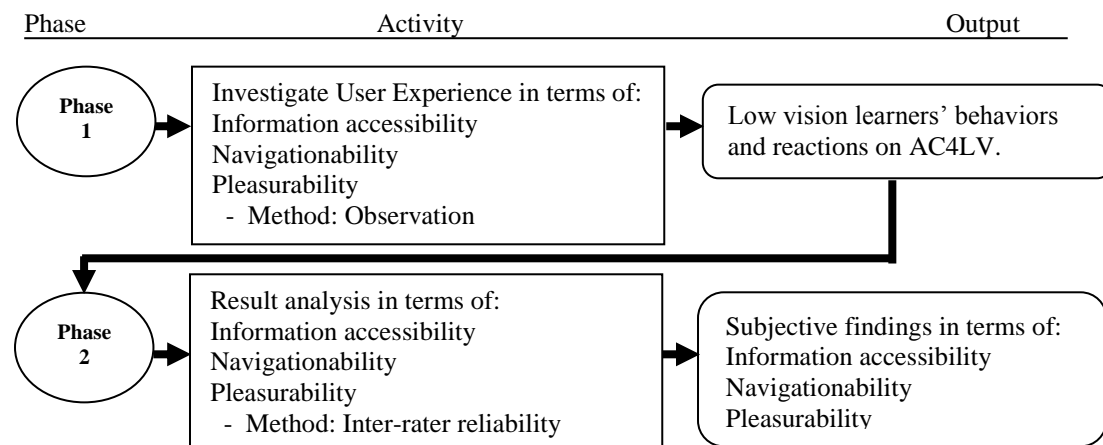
Phase Activity Output

Phase 1

Investigate User Experience in terms of:
Information accessibility
Navigationability
Pleasurability
- Method: Observation

Low vision learners' behaviors and reactions on AC4LV.

Phase 2

Result analysis in terms of:
Information accessibility
Navigationability
Pleasurability
- Method: Inter-rater reliability

Subjective findings in terms of:
Information accessibility
Navigationability
Pleasurability